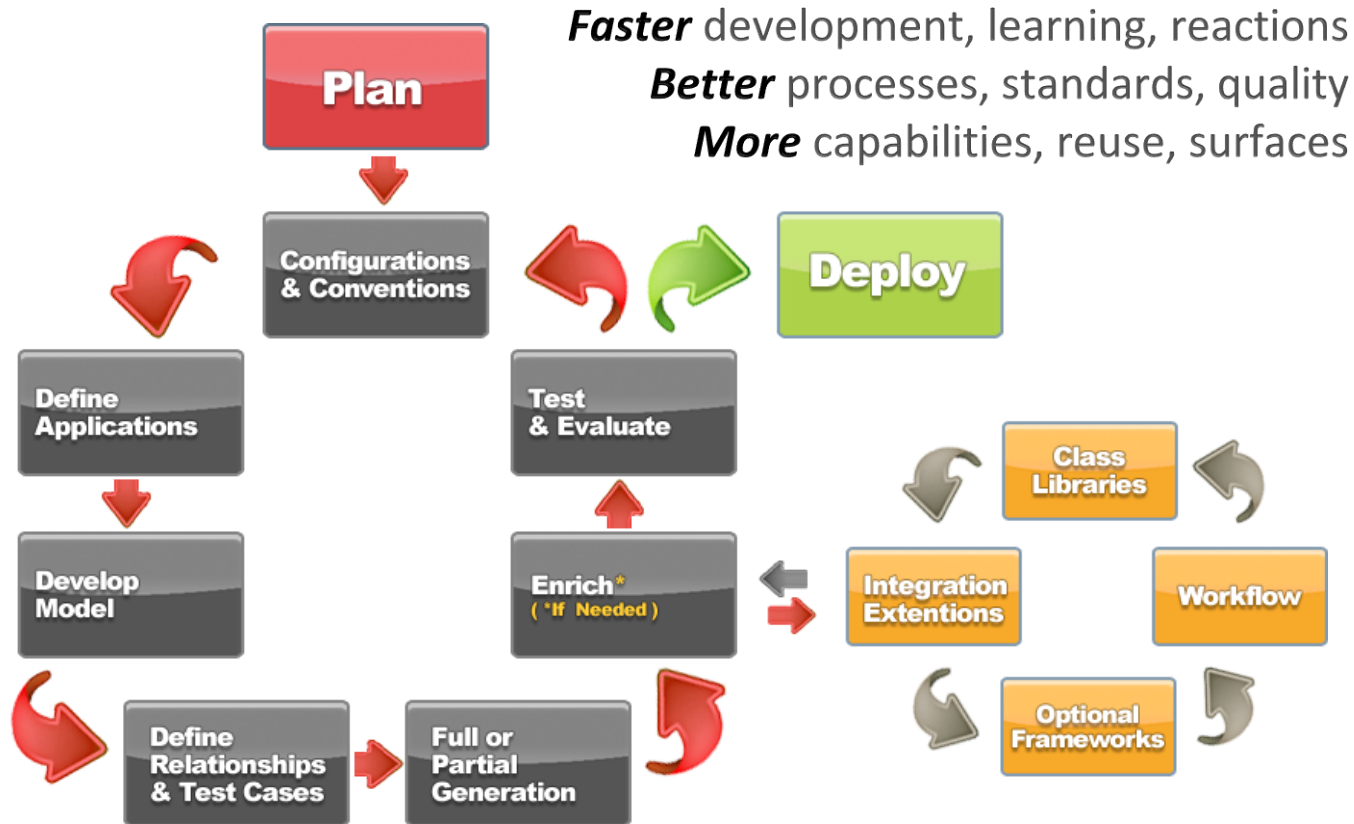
***Faster*** development, learning, reactions
***Better*** processes, standards, quality
***More*** capabilities, reuse, surfaces

Plan

Configurations & Conventions

Deploy

Define Applications

Test & Evaluate

Class Libraries

Develop Model

Enrich*
(*If Needed)

Integration Extentions

Workflow

Optional Frameworks

Define Relationships & Test Cases

Full or Partial Generation